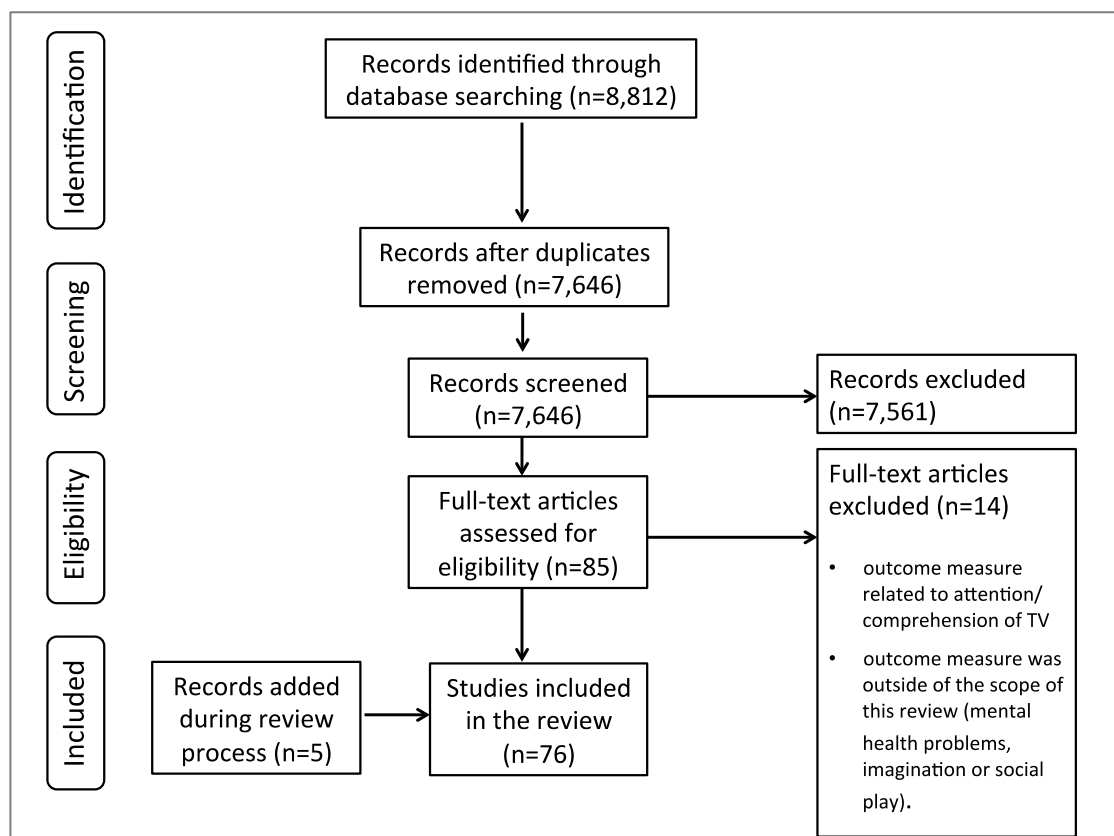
Identification

Records identified through database searching (n=8,812)

Screening

Records after duplicates removed (n=7,646)

Records screened (n=7,646)

Records excluded (n=7,561)

Eligibility

Full-text articles assessed for eligibility (n=85)

Full-text articles excluded (n=14)

- outcome measure related to attention/ comprehension of TV
- outcome measure was outside of the scope of this review (mental health problems, imagination or social play).

Included

Records added during review process (n=5)

Studies included in the review (n=76)